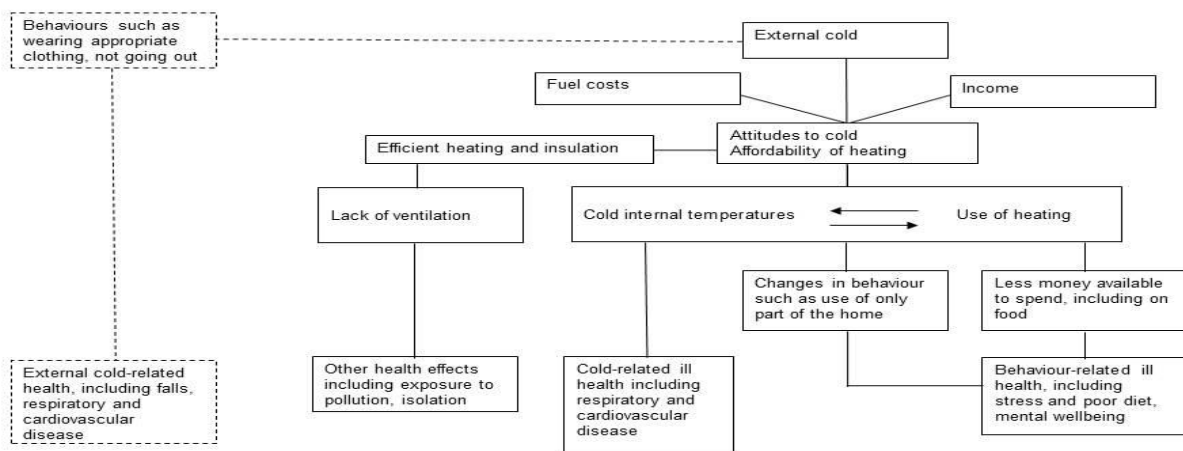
Behaviours such as wearing appropriate clothing, not going out

External cold

Fuel costs

Income

Efficient heating and insulation

Attitudes to cold
Affordability of heating

Lack of ventilation

Cold internal temperatures

Use of heating

Changes in behaviour such as use of only part of the home

Less money available to spend, including on food

External cold-related health, including falls, respiratory and cardiovascular disease

Other health effects including exposure to pollution, isolation

Cold-related ill health including respiratory and cardiovascular disease

Behaviour-related ill health, including stress and poor diet, mental wellbeing